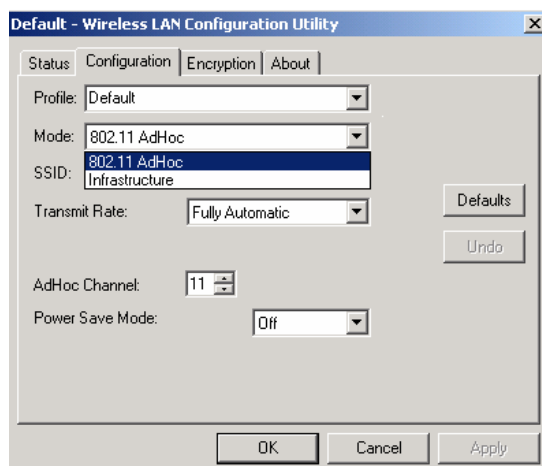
Default - Wireless LAN Configuration Utility

Status | Configuration | Encryption | About

Profile: Default

Mode: 802.11 AdHoc

802.11 AdHoc
Infrastructure

SSID:

Transmit Rate: Fully Automatic

Defaults

Undo

AdHoc Channel: 11

Power Save Mode: Off

OK | Cancel | Apply